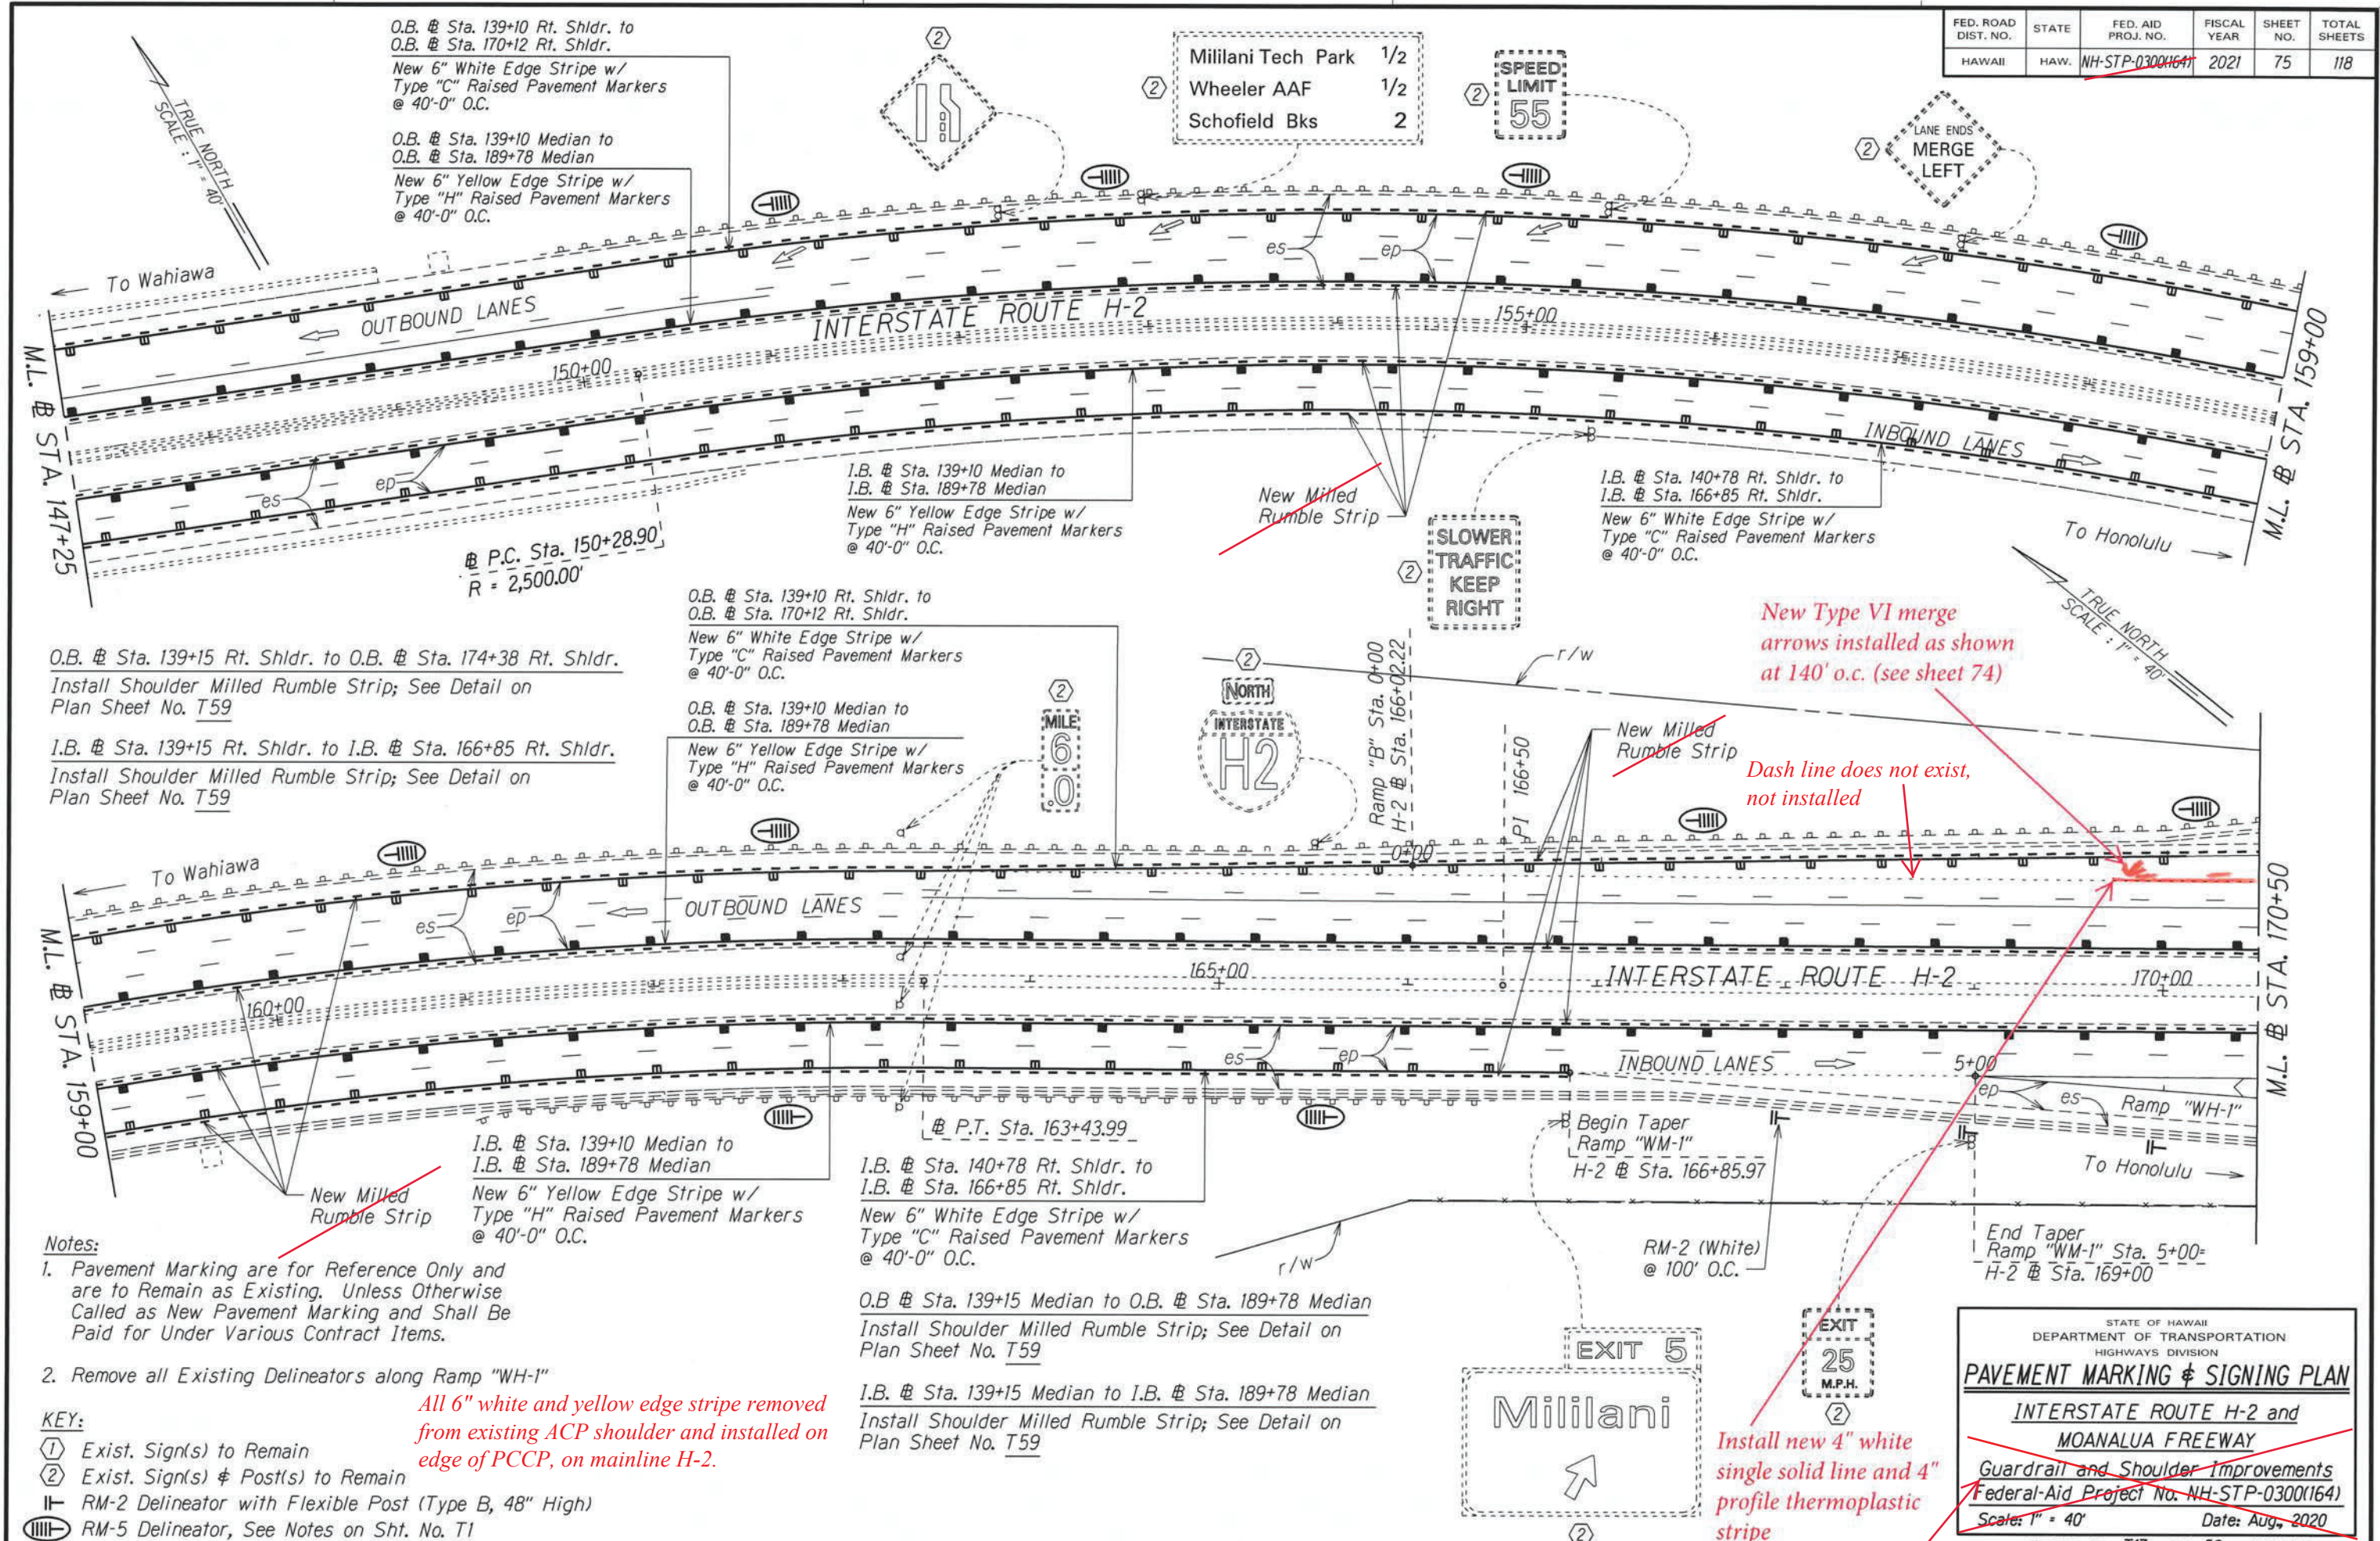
| FED. ROAD DIST. NO. | STATE | FED. AID PROJ. NO. | FISCAL YEAR | SHEET NO. | TOTAL SHEETS |
|---|---|---|---|---|---|
| HAWAII | HAW. | NH-STP-0300(164) | 2021 | 75 | 118 |

TRUE NORTH
SCALE : 1" = 40'

O.B. ℄ Sta. 139+10 Rt. Shldr. to O.B. ℄ Sta. 170+12 Rt. Shldr.
New 6" White Edge Stripe w/ Type "C" Raised Pavement Markers @ 40'-0" O.C.

O.B. ℄ Sta. 139+10 Median to O.B. ℄ Sta. 189+78 Median
New 6" Yellow Edge Stripe w/ Type "H" Raised Pavement Markers @ 40'-0" O.C.

2

| Mililani Tech Park | 1/2 |
|---|---|
| Wheeler AAF | 1/2 |
| Schofield Bks | 2 |

2 SPEED LIMIT 55

2 LANE ENDS MERGE LEFT

To Wahiawa
OUTBOUND LANES
INTERSTATE ROUTE H-2
es
ep
155+00
150+00
M.L. ℄ STA. 147+25
M.L. ℄ STA. 159+00
INBOUND LANES
es
ep

I.B. ℄ Sta. 139+10 Median to I.B. ℄ Sta. 189+78 Median
New 6" Yellow Edge Stripe w/ Type "H" Raised Pavement Markers @ 40'-0" O.C.

New Milled Rumble Strip

I.B. ℄ Sta. 140+78 Rt. Shldr. to I.B. ℄ Sta. 166+85 Rt. Shldr.
New 6" White Edge Stripe w/ Type "C" Raised Pavement Markers @ 40'-0" O.C.

To Honolulu

℄ P.C. Sta. 150+28.90
R = 2,500.00'

2 SLOWER TRAFFIC KEEP RIGHT

TRUE NORTH
SCALE : 1" = 40'

New Type VI merge arrows installed as shown at 140' o.c. (see sheet 74)

O.B. ℄ Sta. 139+10 Rt. Shldr. to O.B. ℄ Sta. 170+12 Rt. Shldr.
New 6" White Edge Stripe w/ Type "C" Raised Pavement Markers @ 40'-0" O.C.

O.B. ℄ Sta. 139+10 Median to O.B. ℄ Sta. 189+78 Median
New 6" Yellow Edge Stripe w/ Type "H" Raised Pavement Markers @ 40'-0" O.C.

O.B. ℄ Sta. 139+15 Rt. Shldr. to O.B. ℄ Sta. 174+38 Rt. Shldr.
Install Shoulder Milled Rumble Strip; See Detail on Plan Sheet No. T59

I.B. ℄ Sta. 139+15 Rt. Shldr. to I.B. ℄ Sta. 166+85 Rt. Shldr.
Install Shoulder Milled Rumble Strip; See Detail on Plan Sheet No. T59

2 MILE 6.0
2 NORTH INTERSTATE H2

Ramp "B" Sta. 0+00
H-2 ℄ Sta. 166+02.22
PI 166+50
r/w

New Milled Rumble Strip

Dash line does not exist, not installed

To Wahiawa
OUTBOUND LANES
es
ep
0+00
INTERSTATE ROUTE H-2
165+00
170+00
160+00
M.L. ℄ STA. 159+00
M.L. ℄ STA. 170+50
INBOUND LANES
es
ep
5+00
ep
es
Ramp "WH-1"
To Honolulu

℄ P.T. Sta. 163+43.99

Begin Taper Ramp "WM-1"
H-2 ℄ Sta. 166+85.97

New Milled Rumble Strip

I.B. ℄ Sta. 139+10 Median to I.B. ℄ Sta. 189+78 Median
New 6" Yellow Edge Stripe w/ Type "H" Raised Pavement Markers @ 40'-0" O.C.

I.B. ℄ Sta. 140+78 Rt. Shldr. to I.B. ℄ Sta. 166+85 Rt. Shldr.
New 6" White Edge Stripe w/ Type "C" Raised Pavement Markers @ 40'-0" O.C.

r/w

RM-2 (White) @ 100' O.C.

End Taper Ramp "WM-1" Sta. 5+00=
H-2 ℄ Sta. 169+00

Notes:
1. Pavement Marking are for Reference Only and are to Remain as Existing. Unless Otherwise Called as New Pavement Marking and Shall Be Paid for Under Various Contract Items.

2. Remove all Existing Delineators along Ramp "WH-1"

KEY:
1 Exist. Sign(s) to Remain
2 Exist. Sign(s) & Post(s) to Remain
RM-2 Delineator with Flexible Post (Type B, 48" High)
RM-5 Delineator, See Notes on Sht. No. T1

All 6" white and yellow edge stripe removed from existing ACP shoulder and installed on edge of PCCP, on mainline H-2.

O.B ℄ Sta. 139+15 Median to O.B. ℄ Sta. 189+78 Median
Install Shoulder Milled Rumble Strip; See Detail on Plan Sheet No. T59

I.B. ℄ Sta. 139+15 Median to I.B. ℄ Sta. 189+78 Median
Install Shoulder Milled Rumble Strip; See Detail on Plan Sheet No. T59

EXIT 5
Mililani
2

EXIT 25 M.P.H.
2

Install new 4" white single solid line and 4" profile thermoplastic stripe

STATE OF HAWAII
DEPARTMENT OF TRANSPORTATION
HIGHWAYS DIVISION
PAVEMENT MARKING & SIGNING PLAN
INTERSTATE ROUTE H-2 and MOANALUA FREEWAY
Guardrail and Shoulder Improvements
Federal-Aid Project No. NH-STP-0300(164)
Scale: 1" = 40'
Date: Aug. 2020